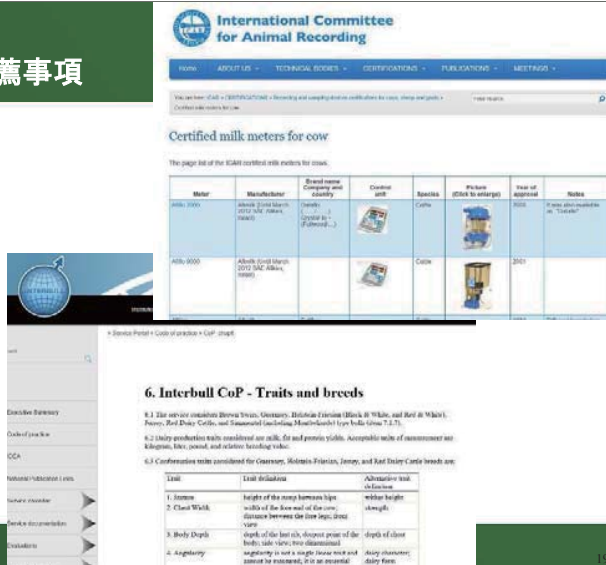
薦事項

International Committee for Animal Recording

Home ABOUT US TECHNICAL BODIES CERTIFICATIONS PUBLICATIONS MEETINGS

You are here: ICAR » CERTIFICATIONS » Recording and sampling devices certifications for cows, sheep and goats » Certified milk meters for cow

Certified milk meters for cow

The page list of the ICAR certified milk meters for cows.

| Meter | Manufacturer | Brand name Company and country | Control unit | Species | Picture (Click to enlarge) | Year of approval | Notes |
|---|---|---|---|---|---|---|---|
| Afifo 2000 | Afimilk (Until March 2012 SAE Afikim, Israel) | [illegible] | | Cattle | | 2000 | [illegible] |
| Afifo 0000 | Afimilk (Until March 2012 SAE Afikim, Israel) | | | Cattle | | 2001 | |

» Service Portal » Code of practice » CoP: chapt

6. Interbull CoP - Traits and breeds

6.1 The service considers Brown Swiss, Guernsey, Holstein Friesian (Black & White, and Red & White), Jersey, Red Dairy Cattle, and Simmental (including Montbéliarde) type bulls (item 7.2.7).

6.2 Dairy production traits considered are milk, fat and protein yields. Acceptable units of measurement are kilograms, liter, pound, and relative breeding value.

6.3 Conformation traits considered for Guernsey, Holstein-Friesian, Jersey, and Red Dairy Cattle breeds are:

| Trait | Trait definition | Alternative trait definition |
|---|---|---|
| 1. Stature | height of the rump between hips | wither height |
| 2. Chest Width | width of the floor end of the cow; distance between the fore legs; front view | strength |
| 3. Body Depth | depth of the last rib, deepest point of the body; side view; two dimensional | depth of chest |
| 4. Angularity | angularity is not a single linear trait and cannot be measured; it is an essential | dairy character; dairy form |

Executive Summary
Code of practice
ICCA
National Publication Lists
Service description
Service documentation
Evaluations

19